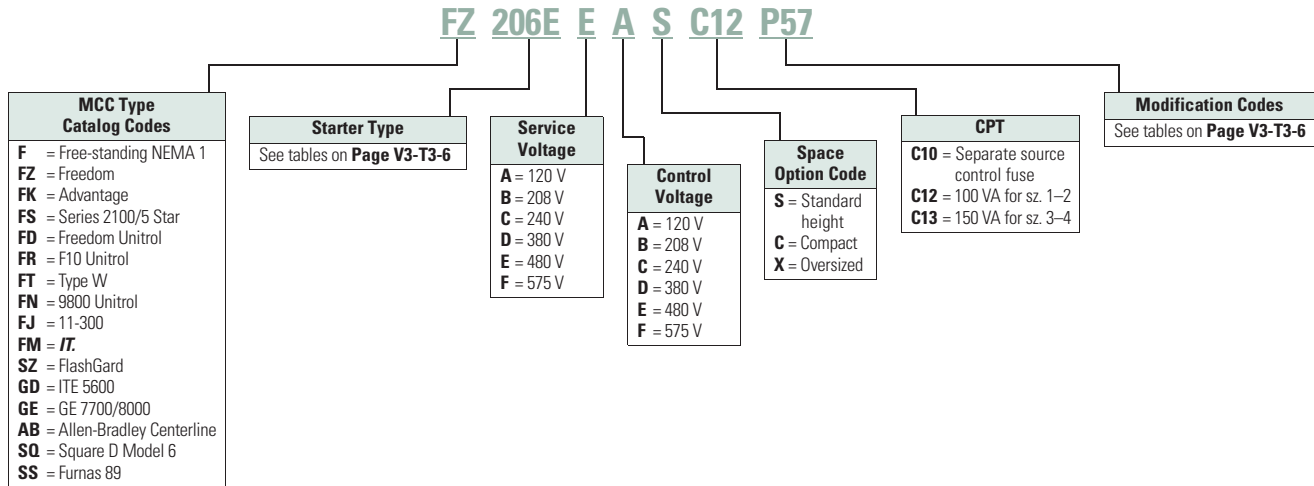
FZ 206E E A S C12 P57

MCC Type Catalog Codes
F = Free-standing NEMA 1
FZ = Freedom
FK = Advantage
FS = Series 2100/5 Star
FD = Freedom Unitrol
FR = F10 Unitrol
FT = Type W
FN = 9800 Unitrol
FJ = 11-300
FM = IT.
SZ = FlashGard
GD = ITE 5600
GE = GE 7700/8000
AB = Allen-Bradley Centerline
SQ = Square D Model 6
SS = Furnas 89

Starter Type
See tables on Page V3-T3-6

Service Voltage
A = 120 V
B = 208 V
C = 240 V
D = 380 V
E = 480 V
F = 575 V

Control Voltage
A = 120 V
B = 208 V
C = 240 V
D = 380 V
E = 480 V
F = 575 V

Space Option Code
S = Standard height
C = Compact
X = Oversized

CPT
C10 = Separate source control fuse
C12 = 100 VA for sz. 1–2
C13 = 150 VA for sz. 3–4

Modification Codes
See tables on Page V3-T3-6